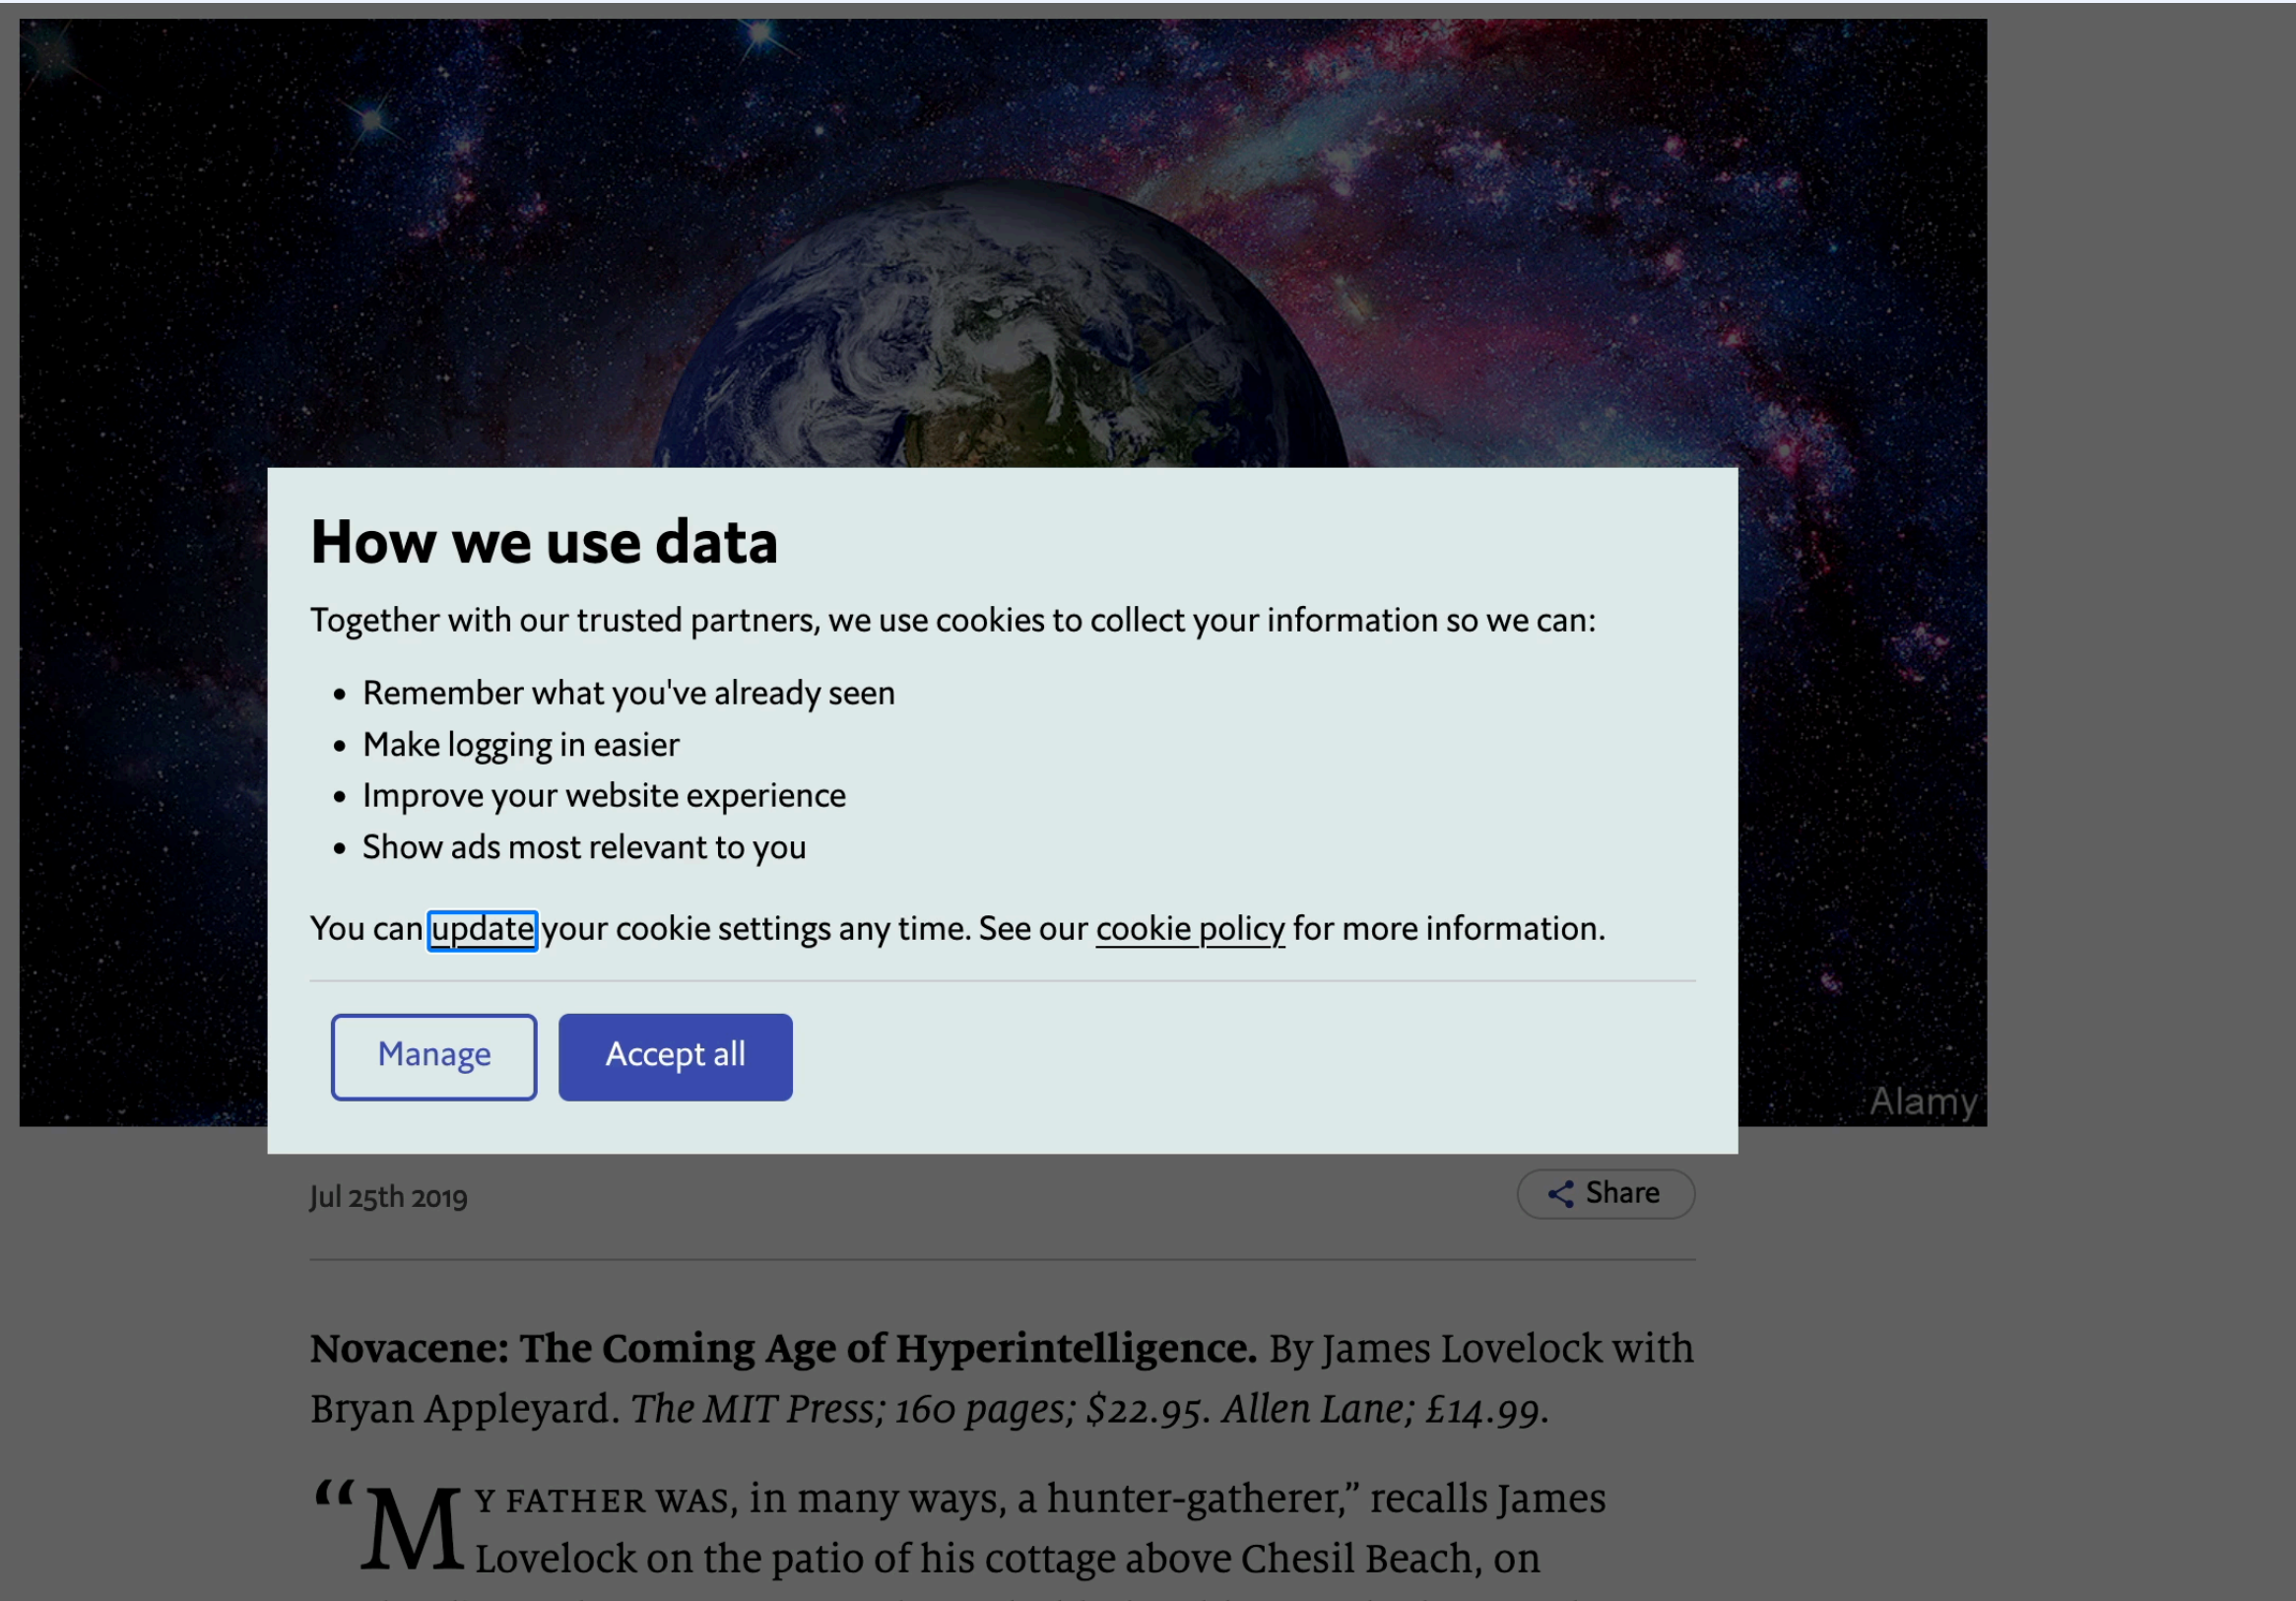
How we use data

Together with our trusted partners, we use cookies to collect your information so we can:

- Remember what you've already seen
- Make logging in easier
- Improve your website experience
- Show ads most relevant to you

You can update your cookie settings any time. See our cookie policy for more information.

Manage

Accept all

Alamy

Jul 25th 2019

Share

**Novacene: The Coming Age of Hyperintelligence.** By James Lovelock with Bryan Appleyard. *The MIT Press; 160 pages; $22.95. Allen Lane; £14.99.*

"MY FATHER WAS, in many ways, a hunter-gatherer," recalls James Lovelock on the patio of his cottage above Chesil Beach, on